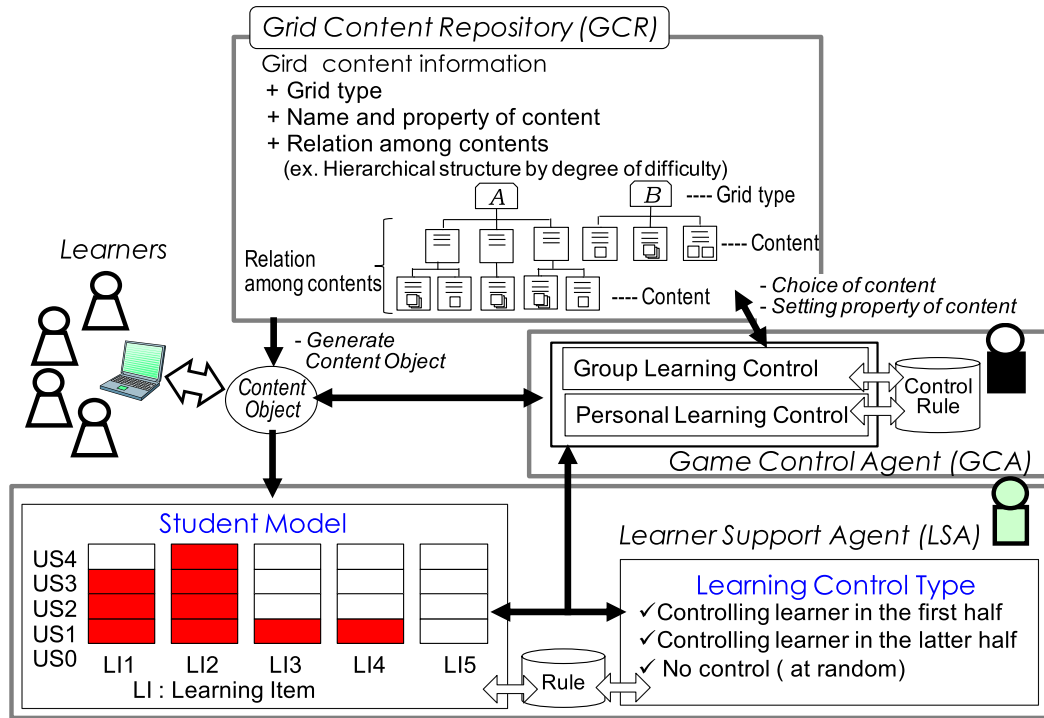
Grid Content Repository (GCR)
Gird content information
+ Grid type
+ Name and property of content
+ Relation among contents
(ex. Hierarchical structure by degree of difficulty)

A
B
---- Grid type
---- Content
Relation among contents
---- Content

Learners

- Choice of content
- Setting property of content

- Generate Content Object

Content Object

Group Learning Control
Personal Learning Control
Control Rule

Game Control Agent (GCA)

Student Model

| | | | | | |
|---|---|---|---|---|---|
| US4 | | | | | |
| US3 | | | | | |
| US2 | | | | | |
| US1 | | | | | |
| US0 | LI1 | LI2 | LI3 | LI4 | LI5 |

LI : Learning Item

Learner Support Agent (LSA)

Learning Control Type
✓Controlling learner in the first half
✓Controlling learner in the latter half
✓ No control ( at random)

Rule